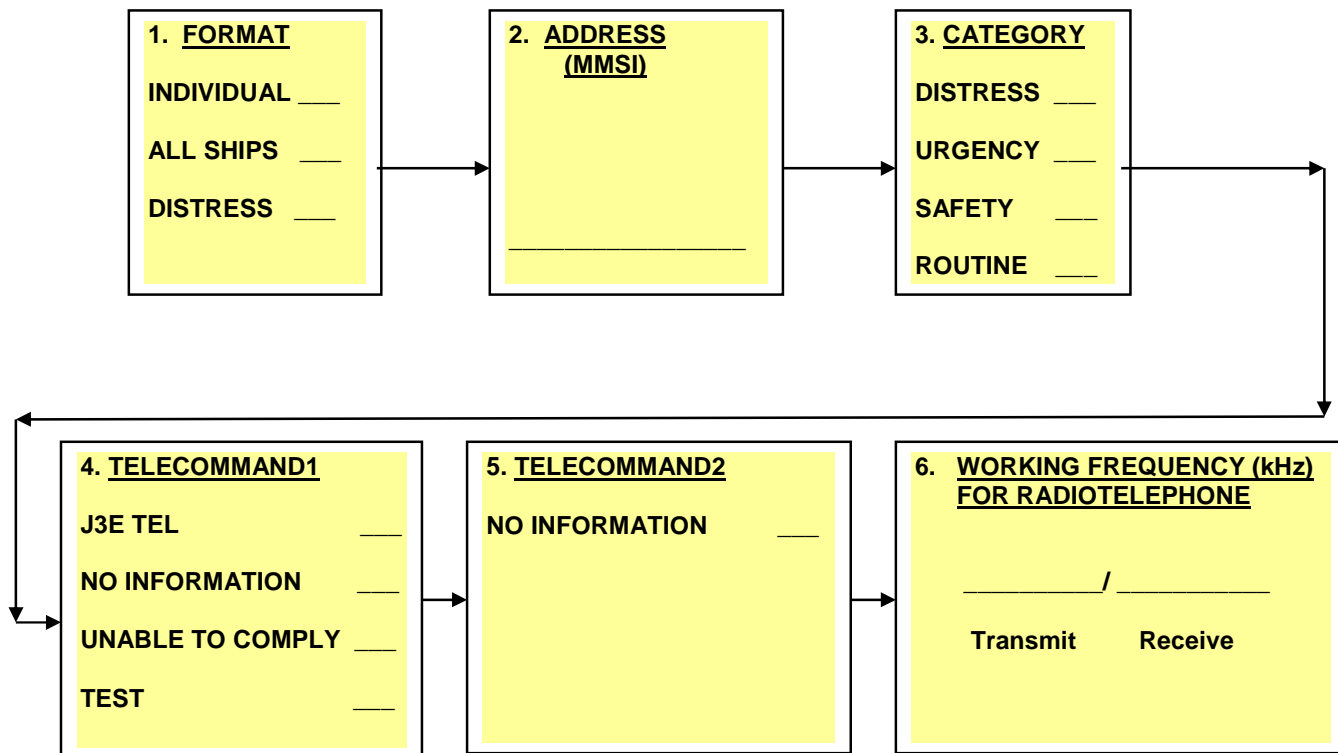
1. FORMAT

INDIVIDUAL ___

ALL SHIPS ___

DISTRESS ___

2. ADDRESS (MMSI)

________________

3. CATEGORY

DISTRESS ___

URGENCY ___

SAFETY ___

ROUTINE ___

4. TELECOMMAND1

J3E TEL ___

NO INFORMATION ___

UNABLE TO COMPLY ___

TEST ___

5. TELECOMMAND2

NO INFORMATION ___

6. WORKING FREQUENCY (kHz) FOR RADIOTELEPHONE

__________/ __________

Transmit Receive